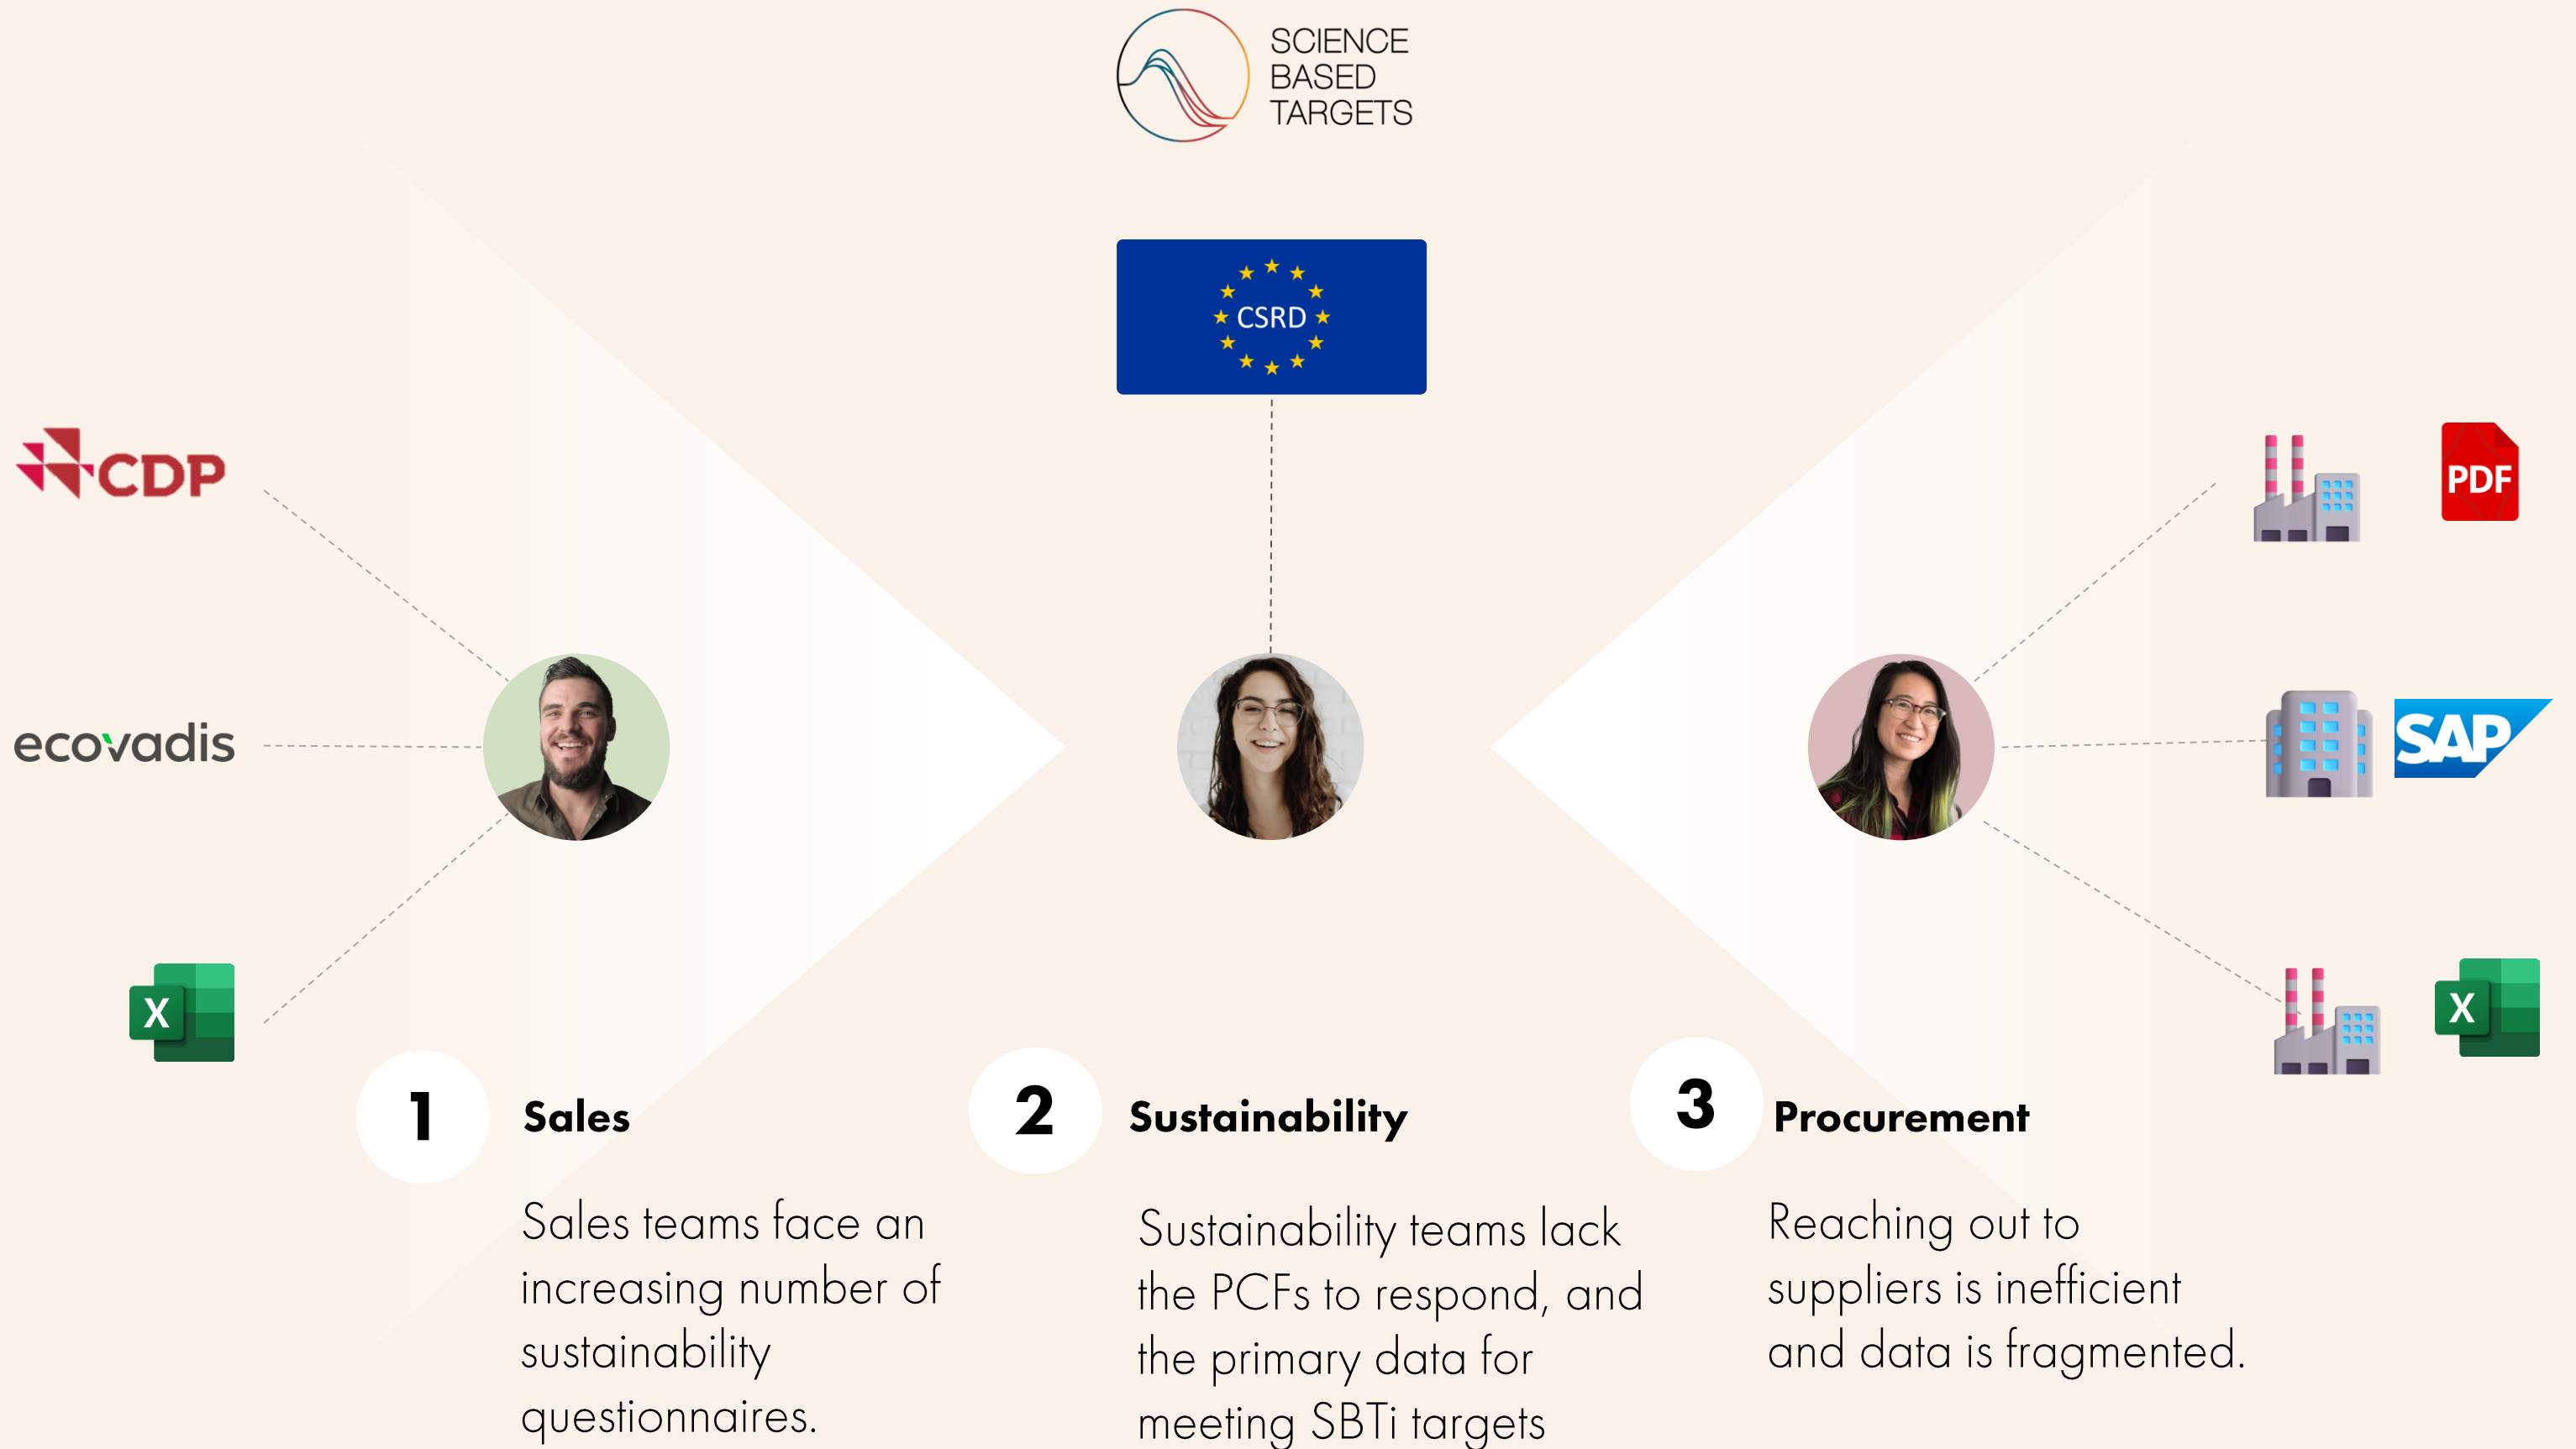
SCIENCE BASED TARGETS

CSRD

CDP

ecovadis

X

PDF

SAP

X

1 Sales

Sales teams face an increasing number of sustainability questionnaires.

2 Sustainability

Sustainability teams lack the PCFs to respond, and the primary data for meeting SBTi targets

3 Procurement

Reaching out to suppliers is inefficient and data is fragmented.